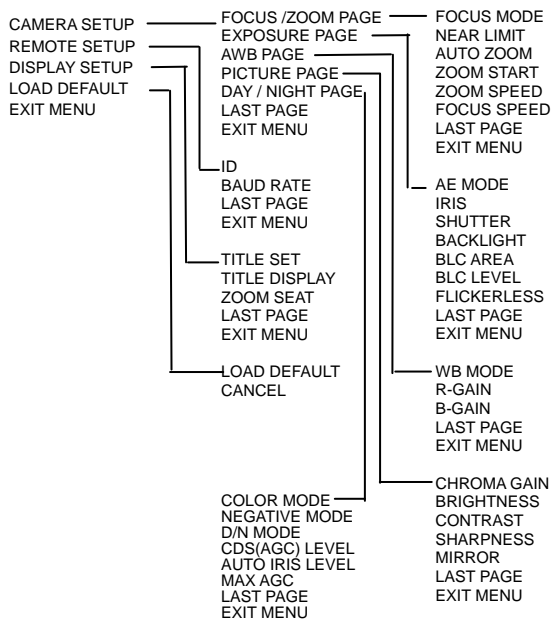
CAMERA SETUP
REMOTE SETUP
DISPLAY SETUP
LOAD DEFAULT
EXIT MENU

FOCUS /ZOOM PAGE
EXPOSURE PAGE
AWB PAGE
PICTURE PAGE
DAY / NIGHT PAGE
LAST PAGE
EXIT MENU

FOCUS MODE
NEAR LIMIT
AUTO ZOOM
ZOOM START
ZOOM SPEED
FOCUS SPEED
LAST PAGE
EXIT MENU

ID
BAUD RATE
LAST PAGE
EXIT MENU

AE MODE
IRIS
SHUTTER
BACKLIGHT
BLC AREA
BLC LEVEL
FLICKERLESS
LAST PAGE
EXIT MENU

TITLE SET
TITLE DISPLAY
ZOOM SEAT
LAST PAGE
EXIT MENU

LOAD DEFAULT
CANCEL

WB MODE
R-GAIN
B-GAIN
LAST PAGE
EXIT MENU

CHROMA GAIN
BRIGHTNESS
CONTRAST
SHARPNESS
MIRROR
LAST PAGE
EXIT MENU

COLOR MODE
NEGATIVE MODE
D/N MODE
CDS(AGC) LEVEL
AUTO IRIS LEVEL
MAX AGC
LAST PAGE
EXIT MENU